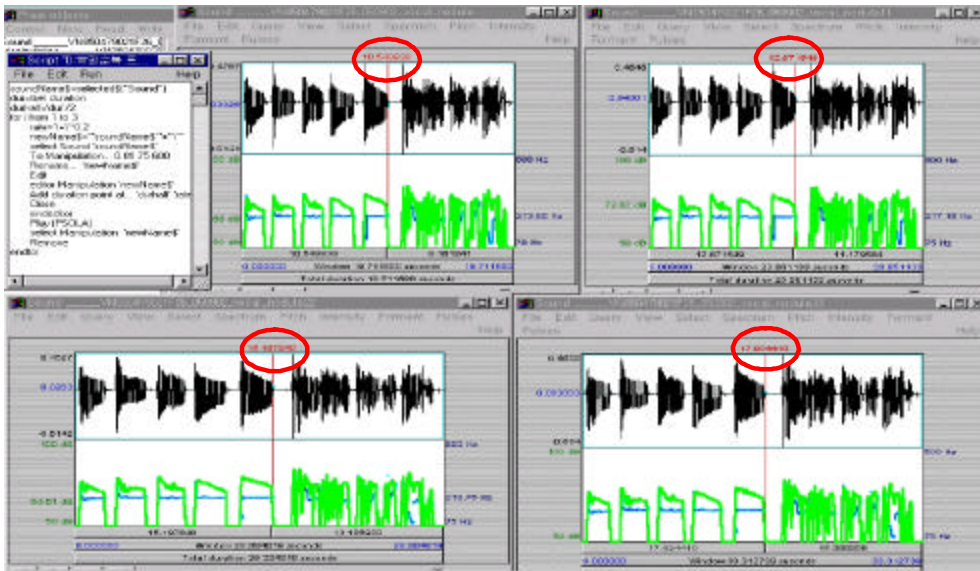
Praat objects

Script "E:\Praat..."
File Edit Run Help
soundName$=selected$("Sound")
duration=duration
durvar=dur/2
for i from 1 to 3
rate=1+i*0.2
newName$="soundName$"+"i"
select Sound 'soundName$'
To Manipulation... 0.01 75 600
Rename... 'newName$'
Edit
editor Manipulation 'newName$'
Add duration point at... "durhalf" 'rate'
Close
endeditor
Play (PSOLA)
select Manipulation 'newName$'
Remove
endfor

File Edit Query View Select Spectrum Pitch Intensity Format Pulses Help
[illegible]
600 Hz
75 Hz
Window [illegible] seconds
Total duration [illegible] seconds

File Edit Query View Select Spectrum Pitch Intensity Format Pulses Help
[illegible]
0.4646
-0.614
600 Hz
75 Hz
42.671649
44.179684
Window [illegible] seconds
Total duration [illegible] seconds

File Edit Query View Select Spectrum Pitch Intensity Format Pulses Help
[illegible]
600 Hz
75 Hz
Window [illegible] seconds
Total duration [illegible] seconds

File Edit Query View Select Spectrum Pitch Intensity Format Pulses Help
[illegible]
600 Hz
75 Hz
0.000000
Window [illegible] seconds